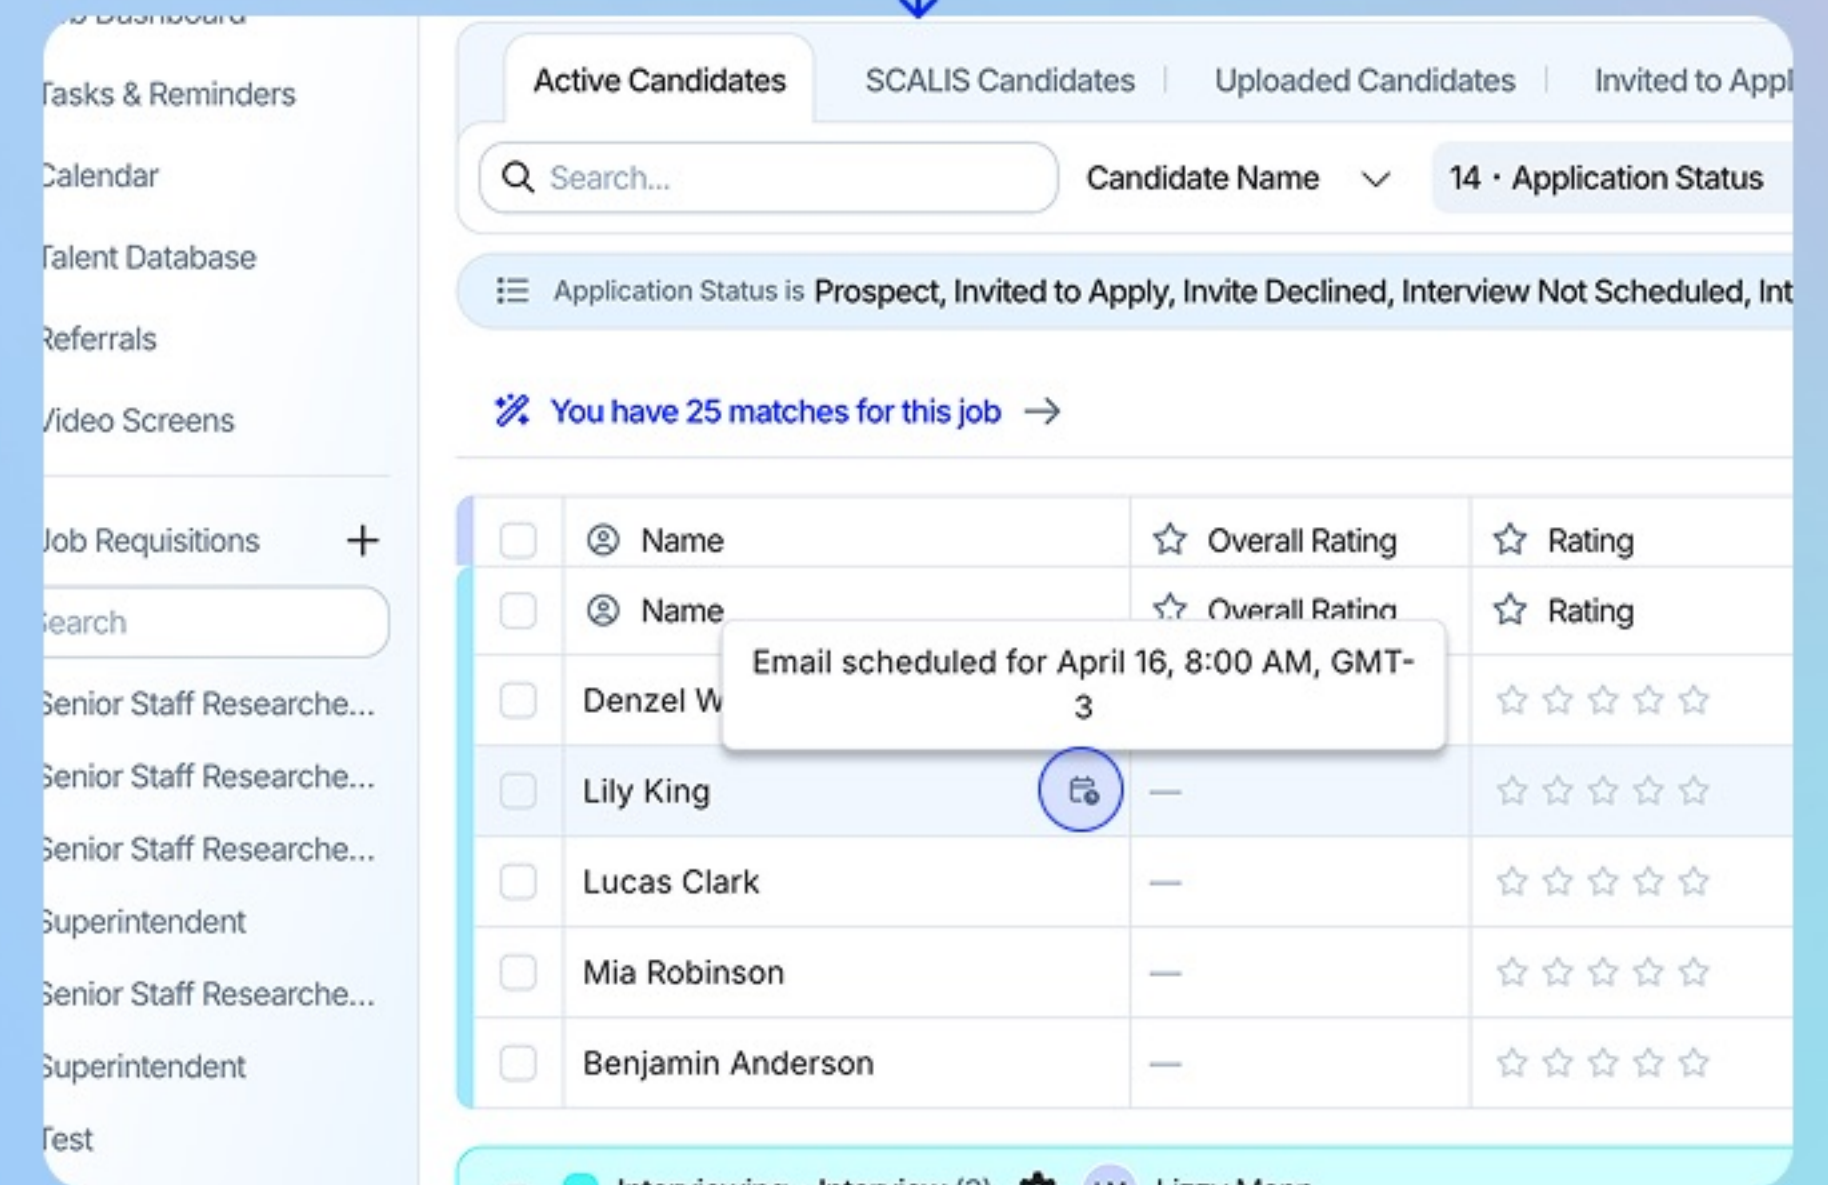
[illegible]
Tasks & Reminders
Calendar
Talent Database
Referrals
Video Screens
Job Requisitions +
Search
Senior Staff Researche...
Senior Staff Researche...
Senior Staff Researche...
Superintendent
Senior Staff Researche...
Superintendent
Test

Active Candidates | SCALIS Candidates | Uploaded Candidates | Invited to Appl

Search...
Candidate Name
14 · Application Status

Application Status is Prospect, Invited to Apply, Invite Declined, Interview Not Scheduled, Int

You have 25 matches for this job →

| | Name | Overall Rating | Rating |
|---|---|---|---|
| | Name | Overall Rating | Rating |
| | Denzel W | | |
| | Lily King | — | |
| | Lucas Clark | — | |
| | Mia Robinson | — | |
| | Benjamin Anderson | — | |

Email scheduled for April 16, 8:00 AM, GMT-3

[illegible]